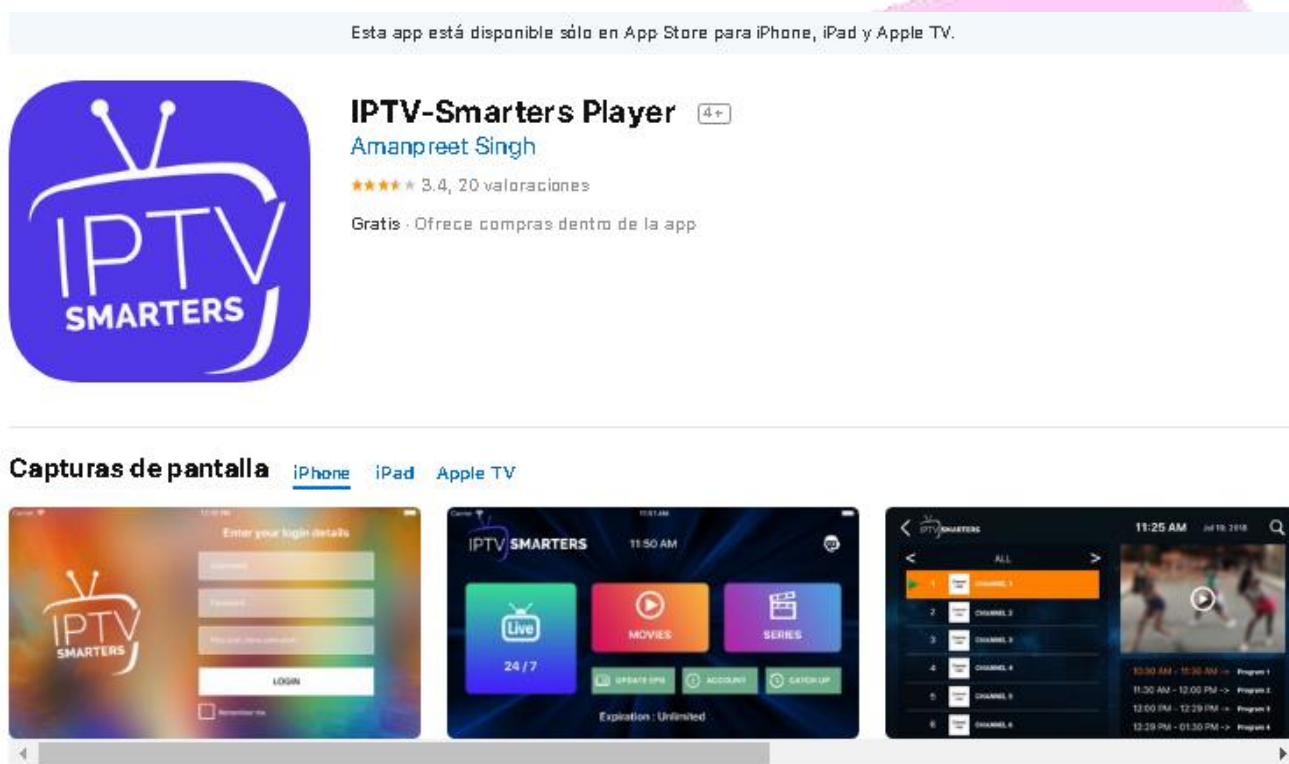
Esta app está disponible sólo en App Store para iPhone, iPad y Apple TV.

IPTV SMARTERS

IPTV-Smarters Player 4+

Amanpreet Singh

3.4, 20 valoraciones

Gratis · Ofrece compras dentro de la app

Capturas de pantalla iPhone iPad Apple TV

Enter your login details

IPTV SMARTERS

LOGIN

IPTV SMARTERS 11:50 AM

Live

24/7

MOVIES

SERIES

UPDATE EPG

ACCOUNT

CATCH UP

Expiration : Unlimited

IPTV SMARTERS

11:25 AM

ALL

CHANNEL 1

CHANNEL 2

CHANNEL 3

CHANNEL 4

CHANNEL 5

CHANNEL 6

10:30 AM - 11:30 AM -> Program 1

11:30 AM - 12:00 PM -> Program 2

12:00 PM - 12:29 PM -> Program 3

12:29 PM - 01:30 PM -> Program 4